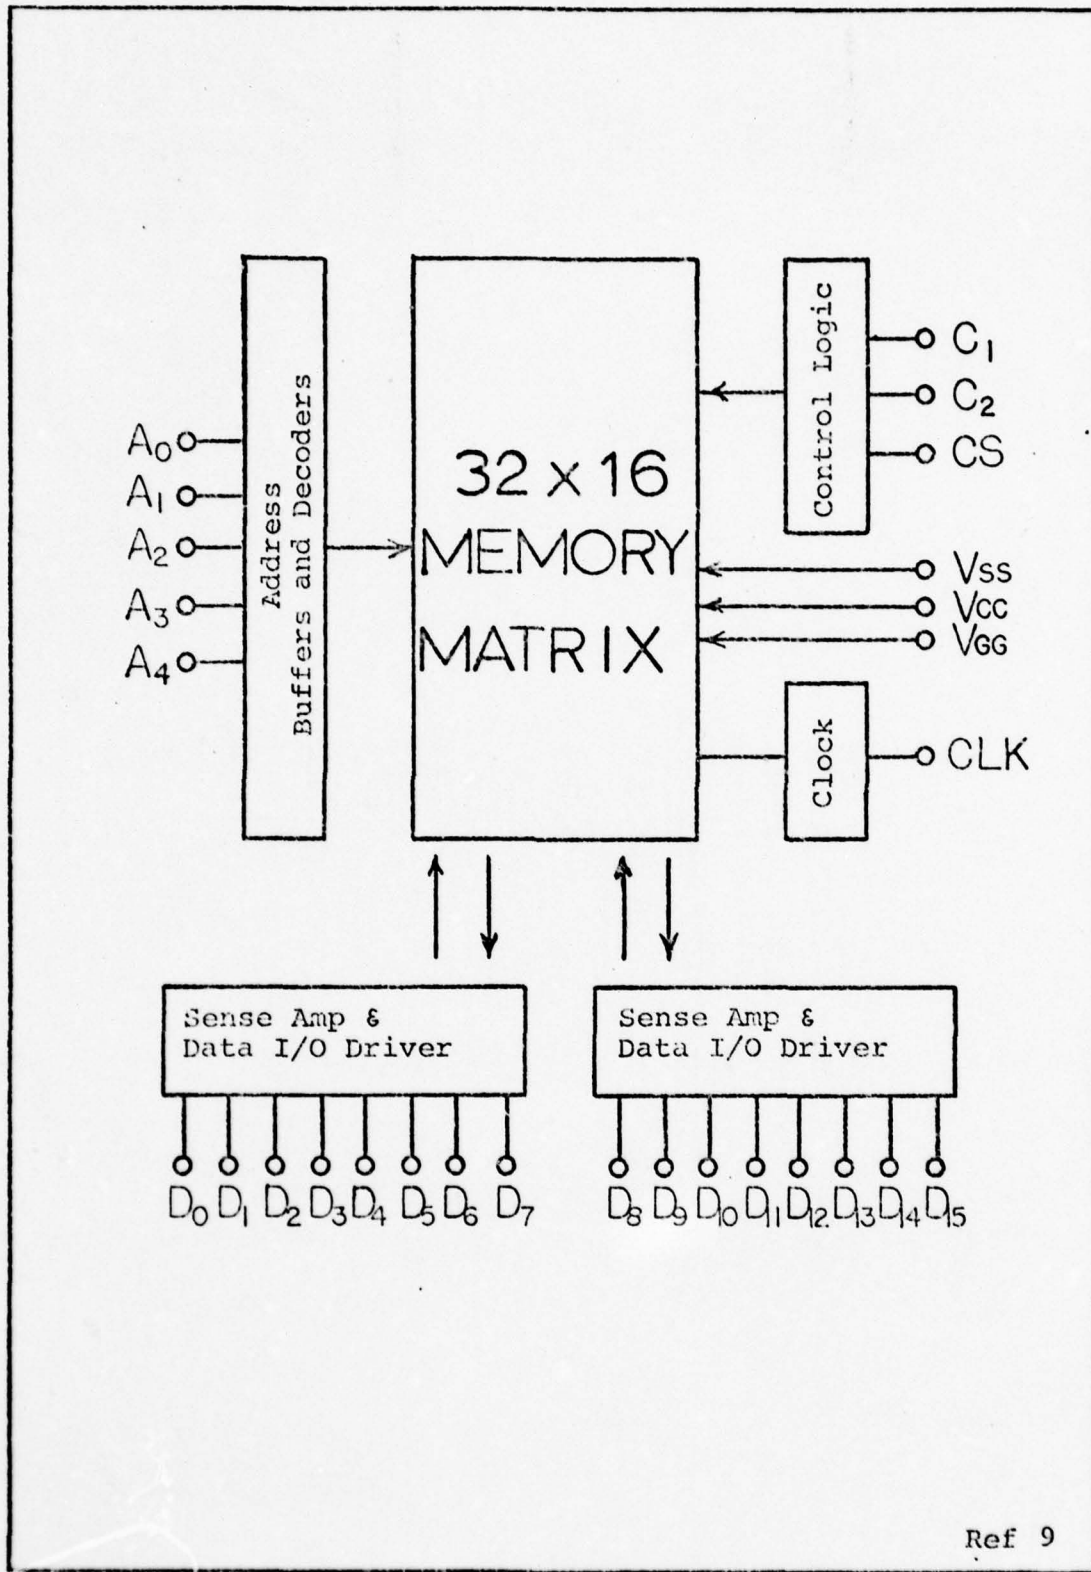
$A_0$
$A_1$
$A_2$
$A_3$
$A_4$

Address Buffers and Decoders

32 x 16 MEMORY MATRIX

Control Logic

$C_1$
$C_2$
CS

Vss
Vcc
VGG

Clock

CLK

Sense Amp & Data I/O Driver

Sense Amp & Data I/O Driver

$D_0$ $D_1$ $D_2$ $D_3$ $D_4$ $D_5$ $D_6$ $D_7$

$D_8$ $D_9$ $D_{10}$ $D_{11}$ $D_{12}$ $D_{13}$ $D_{14}$ $D_{15}$

Ref 9